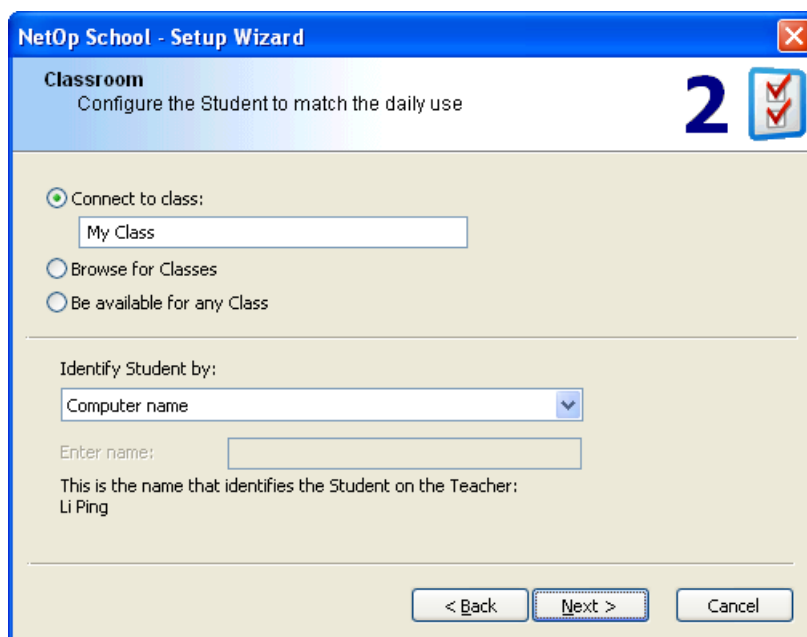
NetOp School - Setup Wizard

Classroom
Configure the Student to match the daily use

2

Connect to class:

My Class

Browse for Classes

Be available for any Class

Identify Student by:

Computer name

Enter name:

This is the name that identifies the Student on the Teacher:
Li Ping

< Back

Next >

Cancel